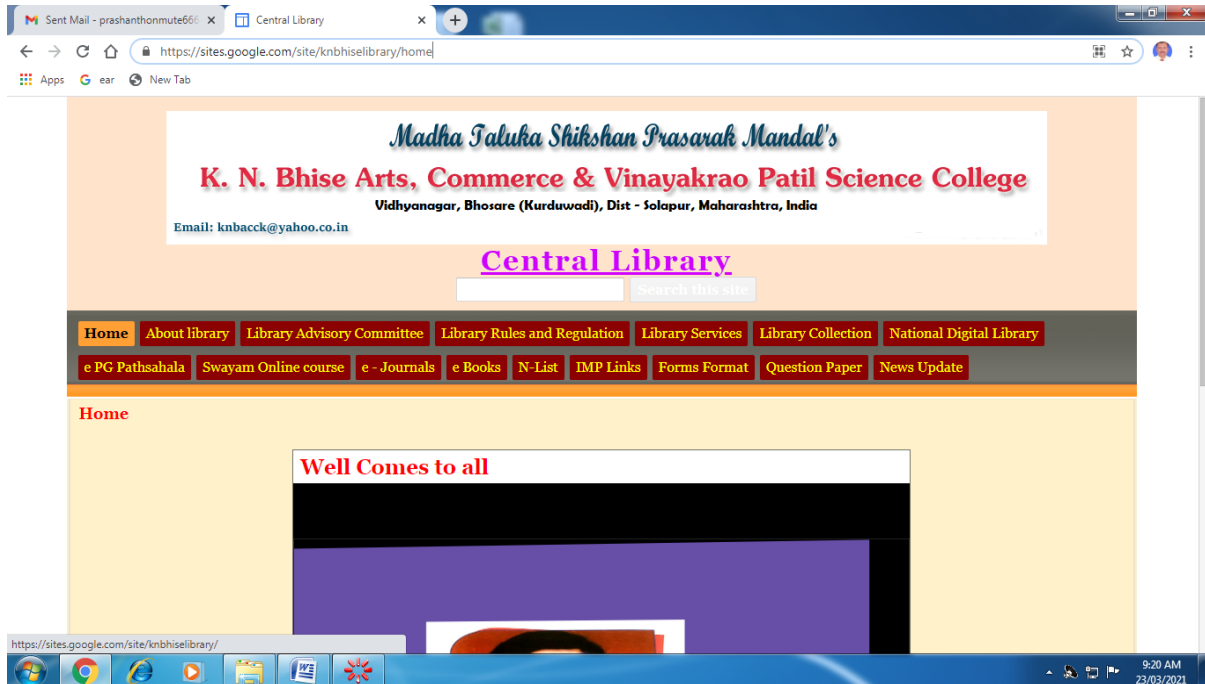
Sent Mail - prashanthonmute666
Central Library
https://sites.google.com/site/knbhiselibrary/home
Apps ear New Tab

Madha Taluka Shikshan Prasarak Mandal's
K. N. Bhise Arts, Commerce & Vinayakrao Patil Science College
Vidhyanagar, Bhosare (Kurduwadi), Dist - Solapur, Maharashtra, India
Email: knbacck@yahoo.co.in

Central Library
Search this site

Home | About library | Library Advisory Committee | Library Rules and Regulation | Library Services | Library Collection | National Digital Library | e PG Pathsahala | Swayam Online course | e - Journals | e Books | N-List | IMP Links | Forms Format | Question Paper | News Update

Home

Well Comes to all

https://sites.google.com/site/knbhiselibrary/

9:20 AM
23/03/2021